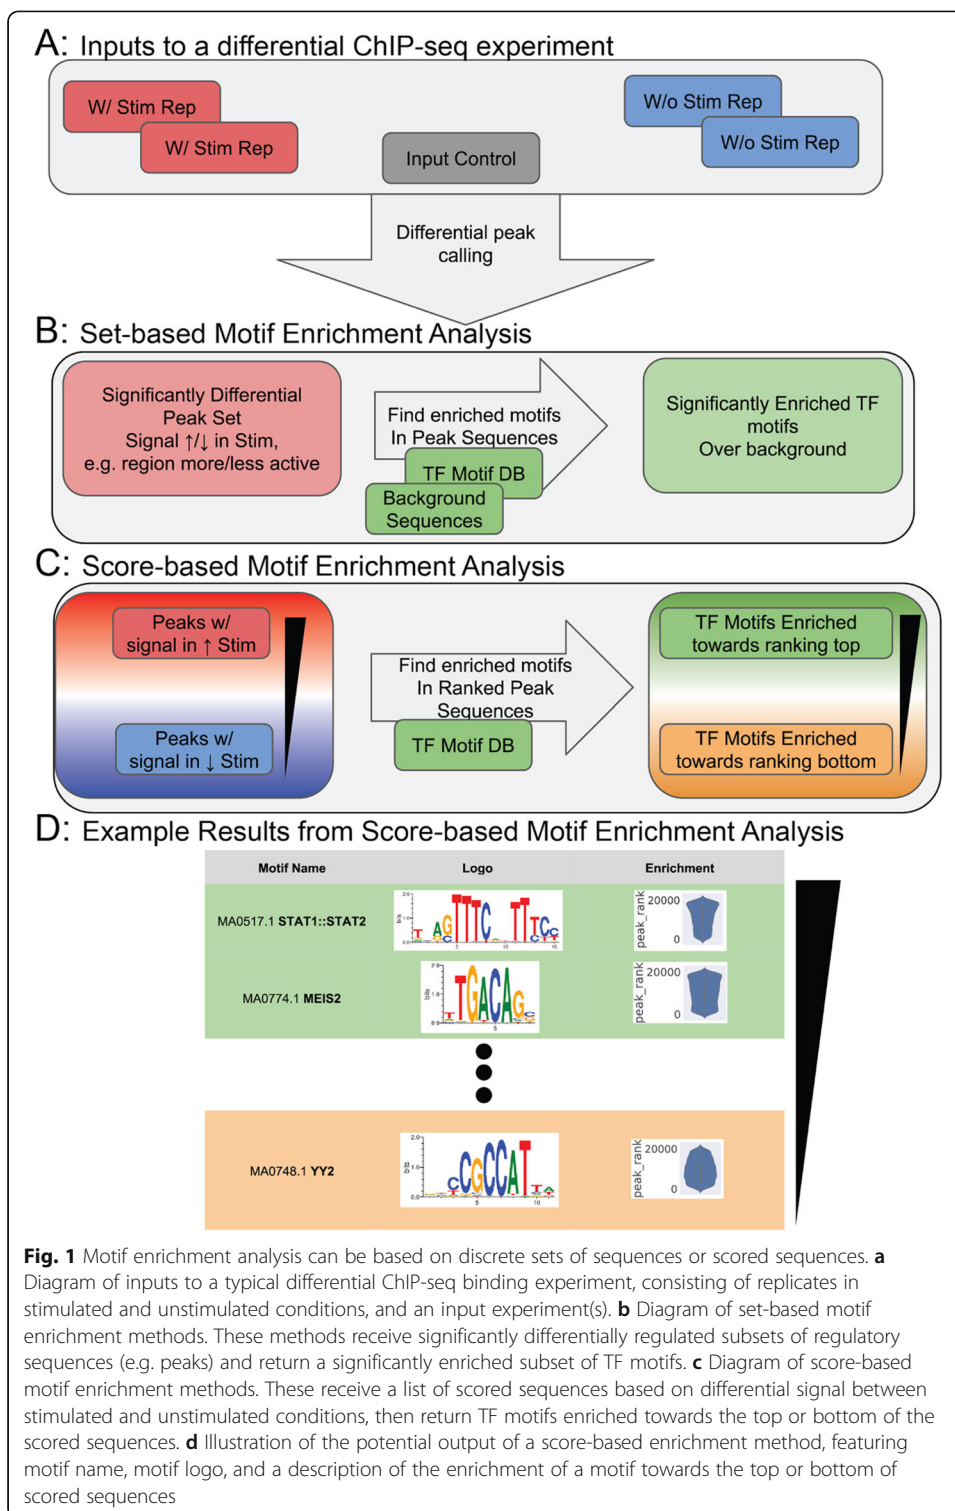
A: Inputs to a differential ChIP-seq experiment

W/ Stim Rep
W/ Stim Rep
Input Control
W/o Stim Rep
W/o Stim Rep

Differential peak calling

B: Set-based Motif Enrichment Analysis

Significantly Differential Peak Set
Signal ↑/↓ in Stim,
e.g. region more/less active

Find enriched motifs In Peak Sequences
TF Motif DB
Background Sequences

Significantly Enriched TF motifs
Over background

C: Score-based Motif Enrichment Analysis

Peaks w/ signal in ↑ Stim
Peaks w/ signal in ↓ Stim

Find enriched motifs In Ranked Peak Sequences
TF Motif DB

TF Motifs Enriched towards ranking top
TF Motifs Enriched towards ranking bottom

D: Example Results from Score-based Motif Enrichment Analysis

| Motif Name | Logo | Enrichment |
|---|---|---|
| MA0517.1 **STAT1::STAT2** | | peak_rank 20000 0 |
| MA0774.1 **MEIS2** | | peak_rank 20000 0 |
| MA0748.1 **YY2** | | peak_rank 20000 0 |

**Fig. 1** Motif enrichment analysis can be based on discrete sets of sequences or scored sequences. **a** Diagram of inputs to a typical differential ChIP-seq binding experiment, consisting of replicates in stimulated and unstimulated conditions, and an input experiment(s). **b** Diagram of set-based motif enrichment methods. These methods receive significantly differentially regulated subsets of regulatory sequences (e.g. peaks) and return a significantly enriched subset of TF motifs. **c** Diagram of score-based motif enrichment methods. These receive a list of scored sequences based on differential signal between stimulated and unstimulated conditions, then return TF motifs enriched towards the top or bottom of the scored sequences. **d** Illustration of the potential output of a score-based enrichment method, featuring motif name, motif logo, and a description of the enrichment of a motif towards the top or bottom of scored sequences